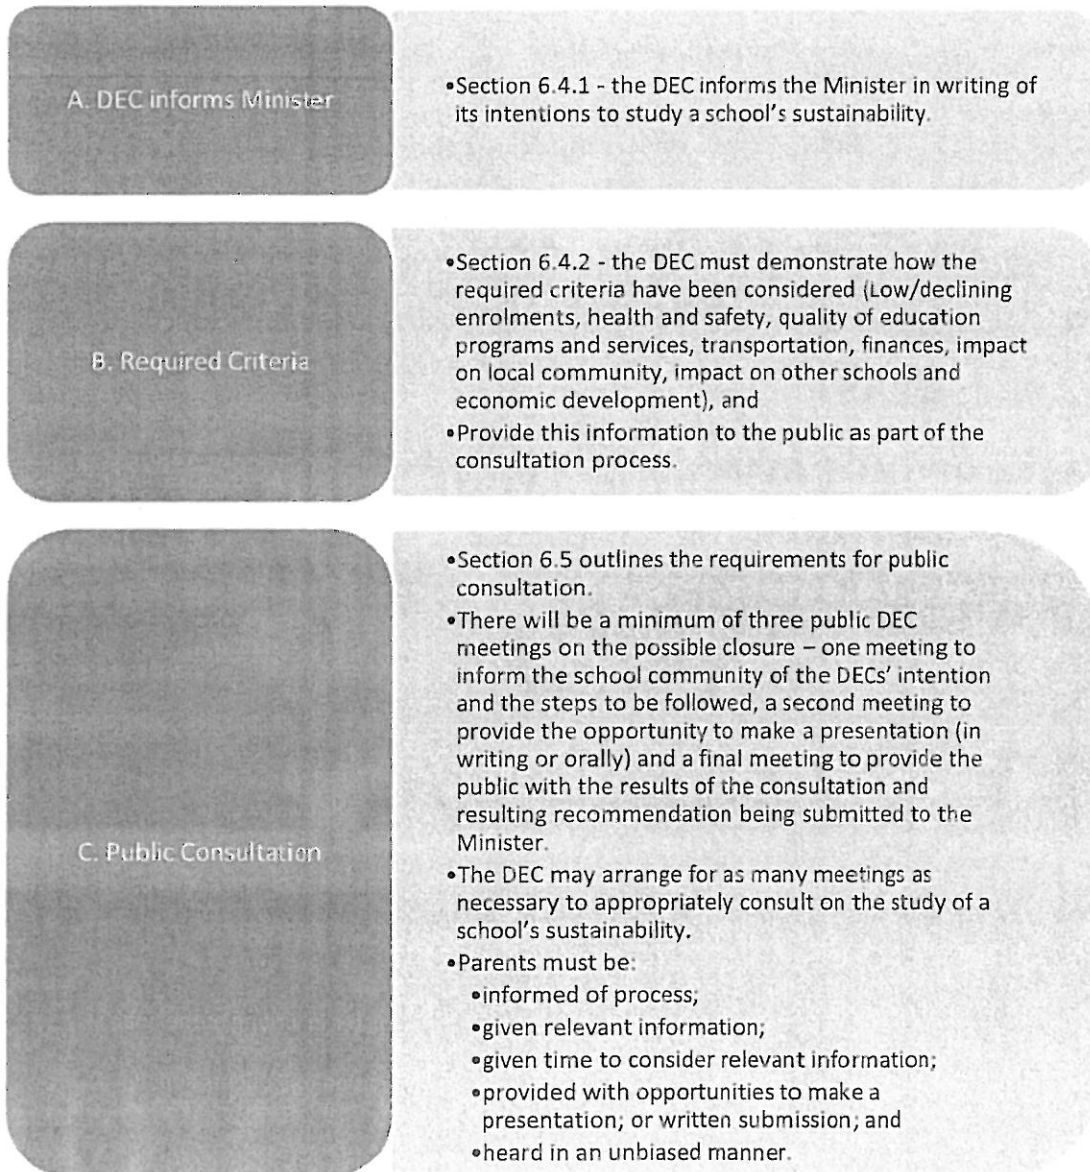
A. DEC informs Minister

•Section 6.4.1 - the DEC informs the Minister in writing of its intentions to study a school's sustainability.

B. Required Criteria

•Section 6.4.2 - the DEC must demonstrate how the required criteria have been considered (Low/declining enrolments, health and safety, quality of education programs and services, transportation, finances, impact on local community, impact on other schools and economic development), and
•Provide this information to the public as part of the consultation process.

C. Public Consultation

•Section 6.5 outlines the requirements for public consultation.
•There will be a minimum of three public DEC meetings on the possible closure – one meeting to inform the school community of the DECs' intention and the steps to be followed, a second meeting to provide the opportunity to make a presentation (in writing or orally) and a final meeting to provide the public with the results of the consultation and resulting recommendation being submitted to the Minister.
•The DEC may arrange for as many meetings as necessary to appropriately consult on the study of a school's sustainability.
•Parents must be:
•informed of process;
•given relevant information;
•given time to consider relevant information;
•provided with opportunities to make a presentation; or written submission; and
•heard in an unbiased manner.